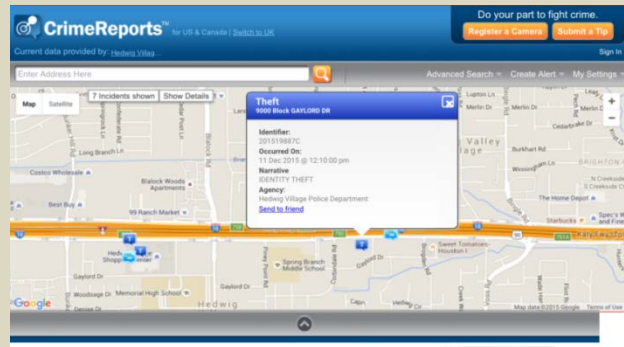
CrimeReports™ for US & Canada | Switch to UK

Do your part to fight crime.

Register a Camera Submit a Tip

Current data provided by: Hedwig Villag...

Sign In

Enter Address Here

Advanced Search ▾ Create Alert ▾ My Settings ▾

Map Satellite

7 Incidents shown Show Details

Theft
9000 Block GAYLORD DR

Identifier:
201519887C

Occurred On:
11 Dec 2015 @ 12:10:00 pm

Narrative
IDENTITY THEFT

Agency:
Hedwig Village Police Department

Send to friend

Long Branch Ln
Costco Wholesale
Blalock Woods Apartments
Best Buy
99 Ranch Market
Katy Fwy
Spring Branch Middle School
Gaylord Dr
Sweet Tomatoes Houston I
Memorial High School
Hedwig
Woodsage Dr
Campbell Rd
Valley
Burkhart Rd
Lupton Ln
Merlin Dr
Cedardale Dr
BRIGHTON
The Home Depot
Starbucks
Spec's Wine and Fine
Capri
Hedwig

Google

Map data ©2015 Google Terms of Use